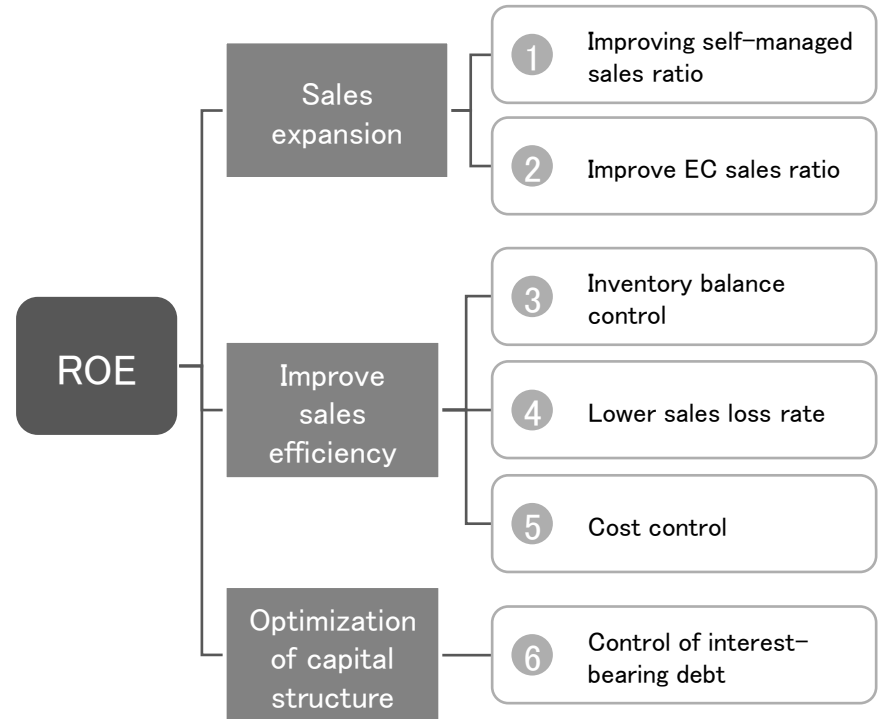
ROE

Sales expansion

1 Improving self-managed sales ratio

2 Improve EC sales ratio

Improve sales efficiency

3 Inventory balance control

4 Lower sales loss rate

5 Cost control

Optimization of capital structure

6 Control of interest-bearing debt